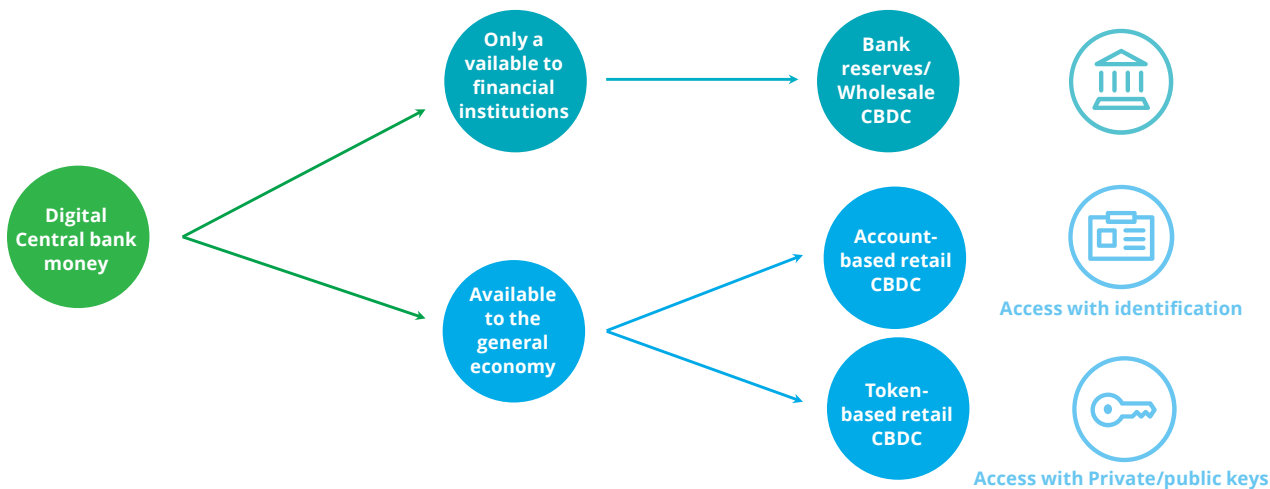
Digital Central bank money

Only a vailable to financial institutions

Bank reserves/ Wholesale CBDC

Available to the general economy

Account-based retail CBDC

Access with identification

Token-based retail CBDC

Access with Private/public keys